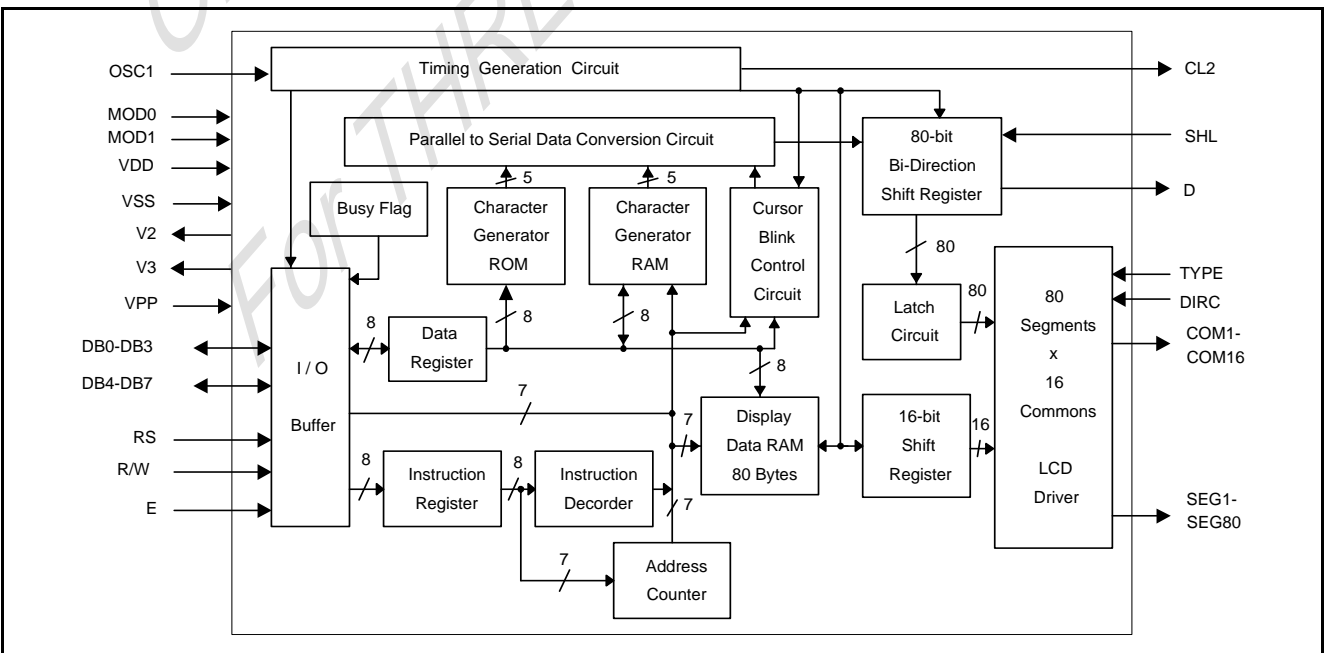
OSC1
Timing Generation Circuit
CL2
MOD0
MOD1
VDD
VSS
V2
V3
VPP
DB0-DB3
DB4-DB7
RS
R/W
E
Parallel to Serial Data Conversion Circuit
5
5
Busy Flag
Character Generator ROM
Character Generator RAM
Cursor Blink Control Circuit
80-bit Bi-Direction Shift Register
SHL
D
80
I / O
Buffer
8
Data Register
8
8
Latch Circuit
80
80 Segments x 16 Commons
LCD Driver
TYPE
DIRC
COM1-COM16
8
7
7
Display Data RAM 80 Bytes
16-bit Shift Register
16
8
Instruction Register
8
Instruction Decorder
7
7
Address Counter
SEG1-SEG80